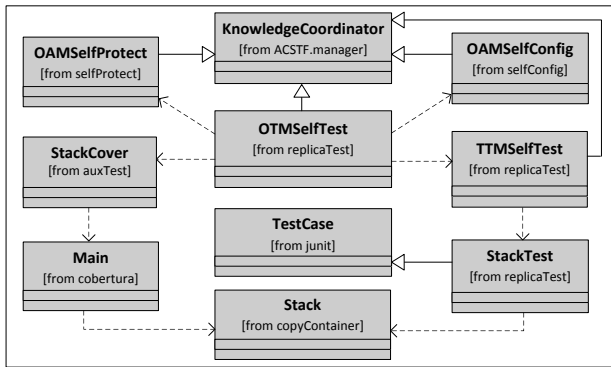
KnowledgeCoordinator
[from ACSTF.manager]

OAMSelfProtect
[from selfProtect]

OAMSelfConfig
[from selfConfig]

OTMSelfTest
[from replicaTest]

StackCover
[from auxTest]

TTMSelfTest
[from replicaTest]

TestCase
[from junit]

Main
[from cobertura]

StackTest
[from replicaTest]

Stack
[from copyContainer]